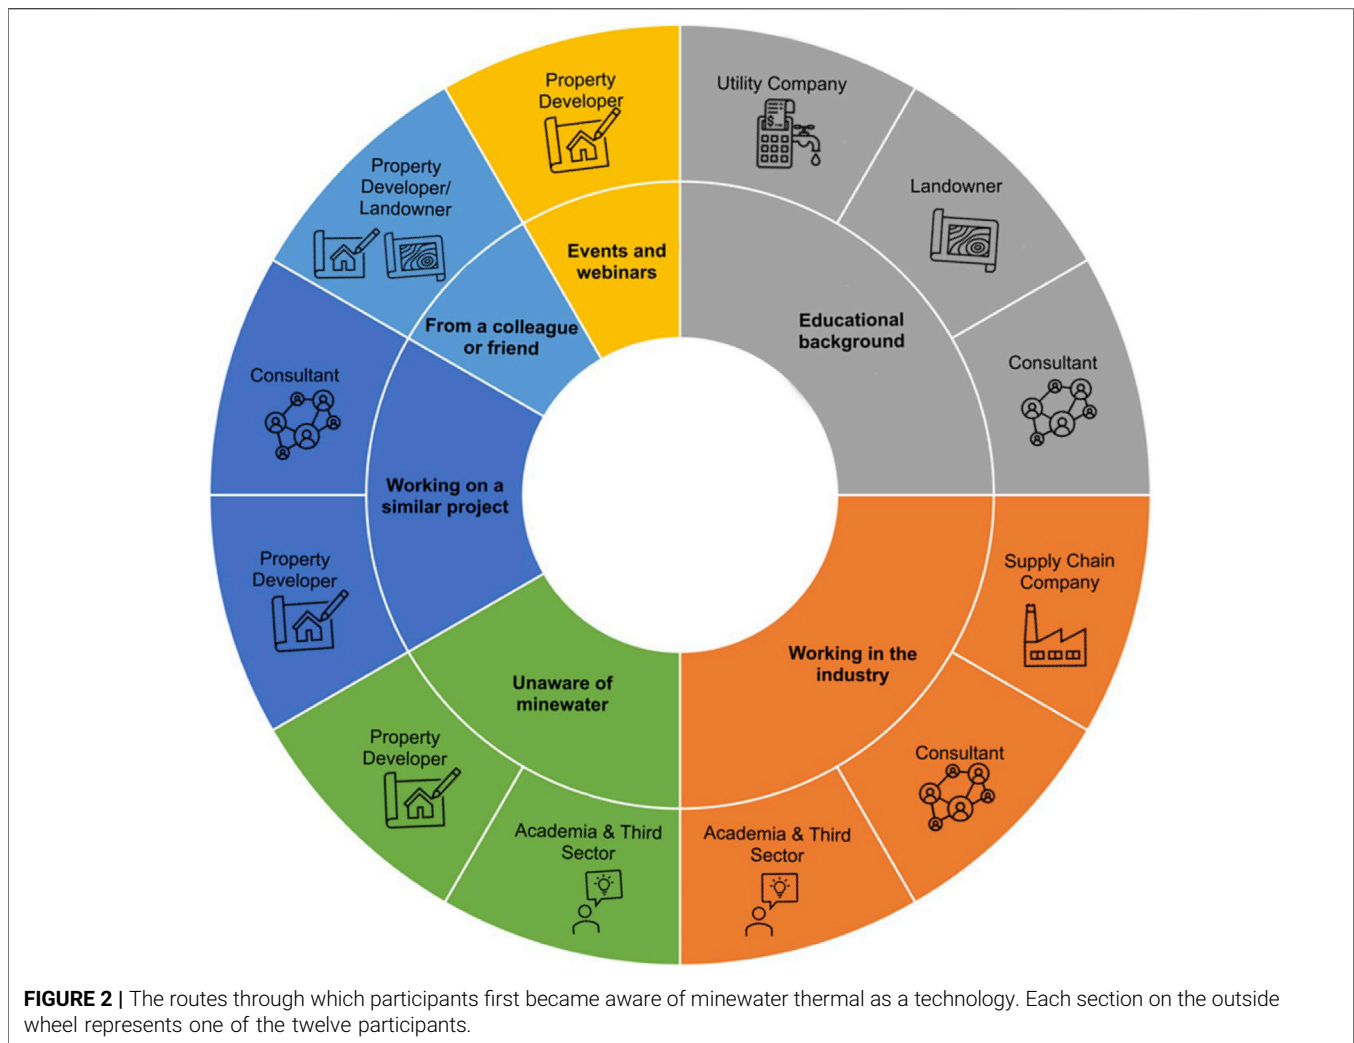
Property Developer

Utility Company

Landowner

Property Developer/ Landowner

Events and webinars

From a colleague or friend

Educational background

Consultant

Consultant

Working on a similar project

Property Developer

Supply Chain Company

Working in the industry

Unaware of minewater

Property Developer

Consultant

Academia & Third Sector

Academia & Third Sector

**FIGURE 2 |** The routes through which participants first became aware of minewater thermal as a technology. Each section on the outside wheel represents one of the twelve participants.